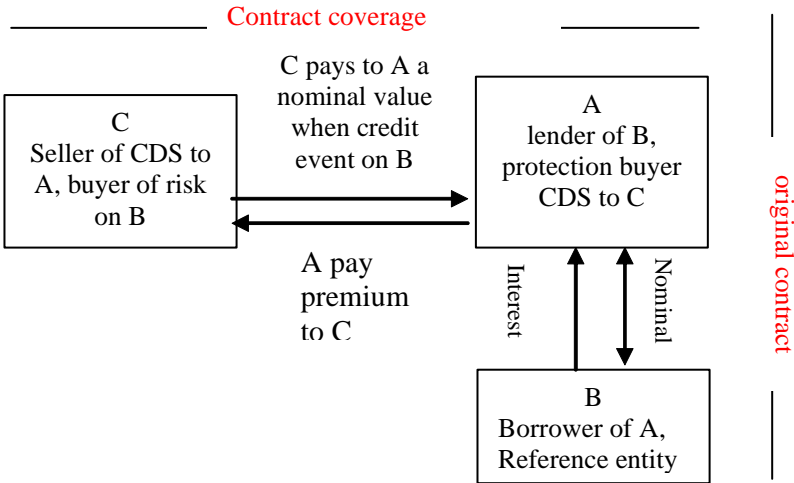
Contract coverage

C
Seller of CDS to A, buyer of risk on B

C pays to A a nominal value when credit event on B

A
lender of B, protection buyer CDS to C

A pay premium to C

Interest

Nominal

original contract

B
Borrower of A, Reference entity